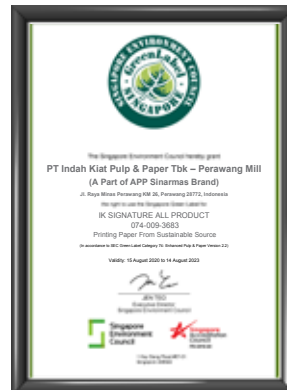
SINGAPORE ENVIRONMENT COUNCIL
Green Label
SINGAPORE

The Singapore Environment Council hereby grant

PT Indah Kiat Pulp & Paper Tbk – Perawang Mill
(A Part of APP Sinarmas Brand)

Jl. Raya Minas Perawang KM 26, Perawang 28772, Indonesia

the right to use the Singapore Green Label for

IK SIGNATURE ALL PRODUCT
074-009-3683
Printing Paper From Sustainable Source
(In accordance to SEC Green Label Category 74: Enhanced Pulp & Paper Version 2.2)

Validity: 15 August 2020 to 14 August 2023

JEN TEO
Executive Director
Singapore Environment Council

Singapore Environment Council

Singapore Environment Council

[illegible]